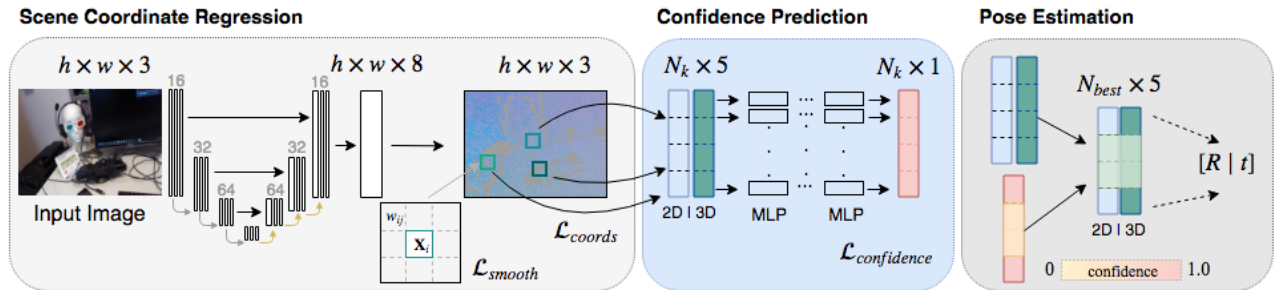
Scene Coordinate Regression

$h \times w \times 3$

16

32

64

64

32

16

$h \times w \times 8$

$h \times w \times 3$

Input Image

$w_{ij}$

$\mathbf{x}_i$

$\mathcal{L}_{smooth}$

$\mathcal{L}_{coords}$

Confidence Prediction

$N_k \times 5$

$N_k \times 1$

2D | 3D

MLP

MLP

$\mathcal{L}_{confidence}$

Pose Estimation

$N_{best} \times 5$

$[R \mid t]$

2D | 3D

0

confidence

1.0